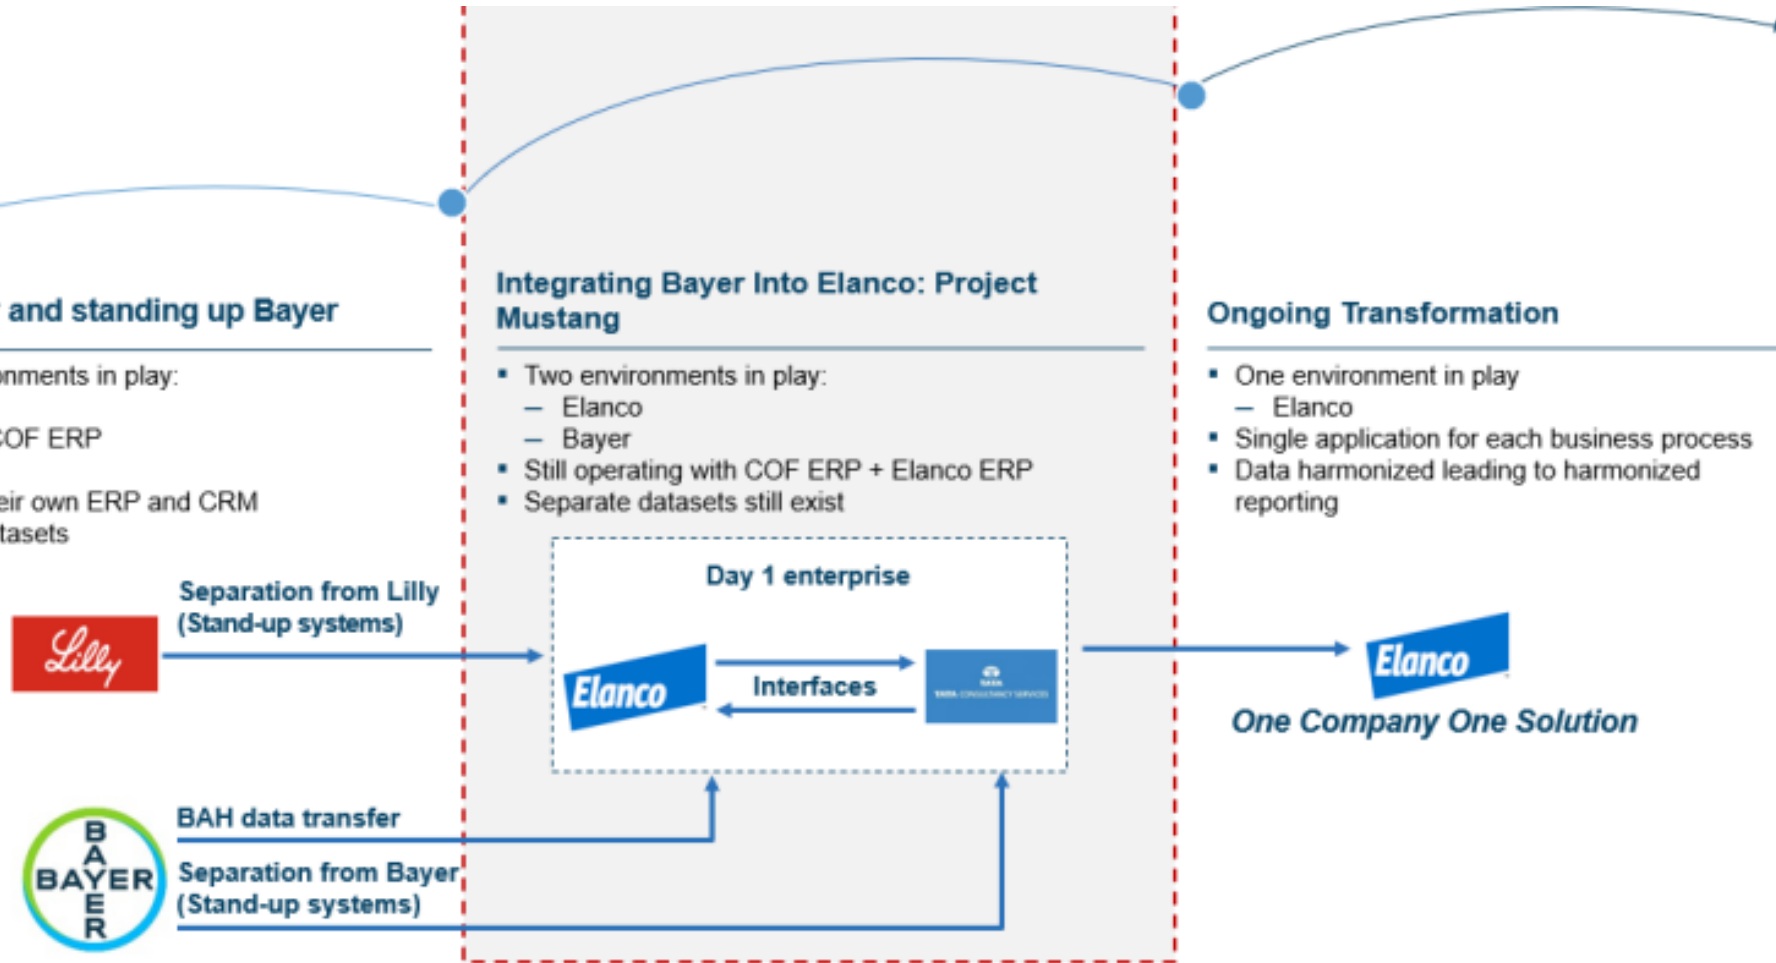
and standing up Bayer

onments in play:

COF ERP

eir own ERP and CRM
tasets

Separation from Lilly
(Stand-up systems)

Lilly

BAH data transfer

BAYER

Separation from Bayer
(Stand-up systems)

Integrating Bayer Into Elanco: Project Mustang

- Two environments in play:
  – Elanco
  – Bayer
- Still operating with COF ERP + Elanco ERP
- Separate datasets still exist

Day 1 enterprise

Elanco

Interfaces

TATA
TATA CONSULTANCY SERVICES

Ongoing Transformation

- One environment in play
  – Elanco
- Single application for each business process
- Data harmonized leading to harmonized reporting

Elanco

One Company One Solution